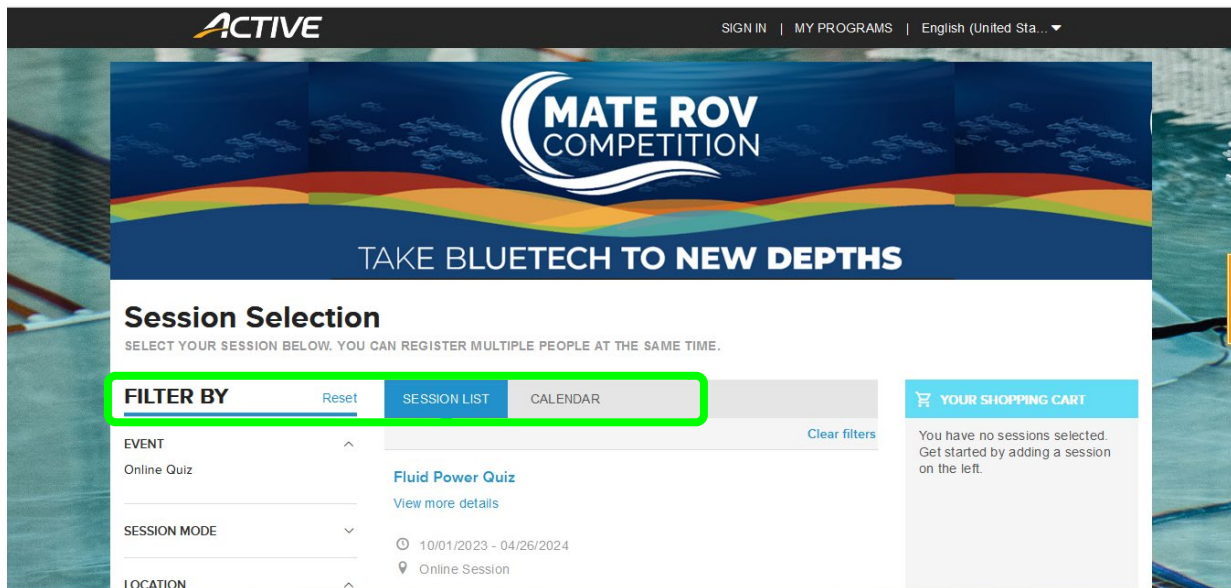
ACTIVE

SIGN IN | MY PROGRAMS | English (United Sta...

MATE ROV COMPETITION

TAKE BLUETECH TO NEW DEPTHS

Session Selection

SELECT YOUR SESSION BELOW. YOU CAN REGISTER MULTIPLE PEOPLE AT THE SAME TIME.

FILTER BY

Reset

SESSION LIST

CALENDAR

Clear filters

EVENT

Online Quiz

SESSION MODE

LOCATION

Fluid Power Quiz

View more details

10/01/2023 - 04/26/2024

Online Session

YOUR SHOPPING CART

You have no sessions selected. Get started by adding a session on the left.